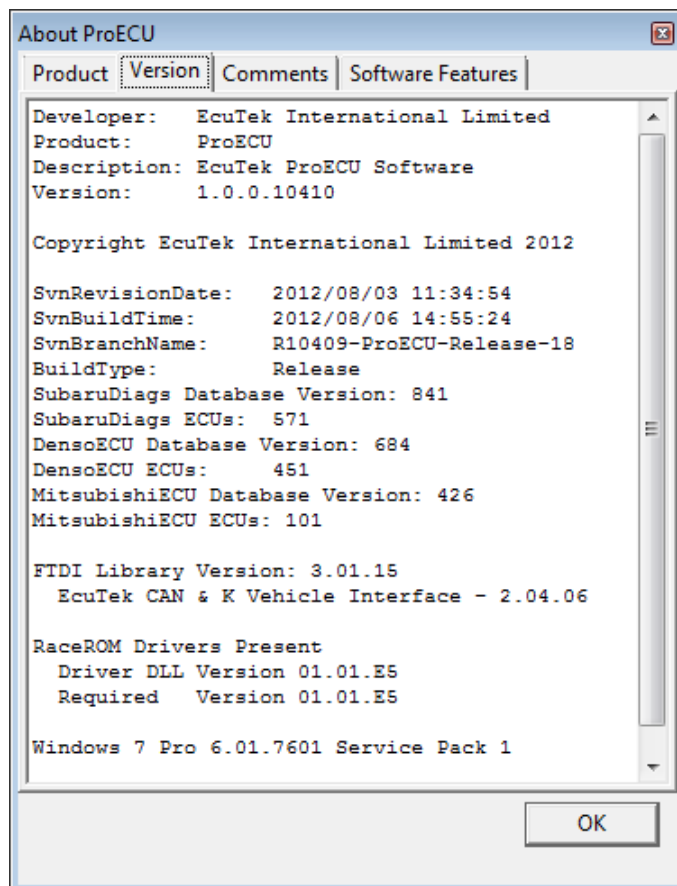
About ProECU

Product | Version | Comments | Software Features

Developer: EcuTek International Limited
Product: ProECU
Description: EcuTek ProECU Software
Version: 1.0.0.10410

Copyright EcuTek International Limited 2012

SvnRevisionDate: 2012/08/03 11:34:54
SvnBuildTime: 2012/08/06 14:55:24
SvnBranchName: R10409-ProECU-Release-18
BuildType: Release
SubaruDiags Database Version: 841
SubaruDiags ECUs: 571
DensoECU Database Version: 684
DensoECU ECUs: 451
MitsubishiECU Database Version: 426
MitsubishiECU ECUs: 101

FTDI Library Version: 3.01.15
EcuTek CAN & K Vehicle Interface - 2.04.06

RaceROM Drivers Present
Driver DLL Version 01.01.E5
Required Version 01.01.E5

Windows 7 Pro 6.01.7601 Service Pack 1

OK